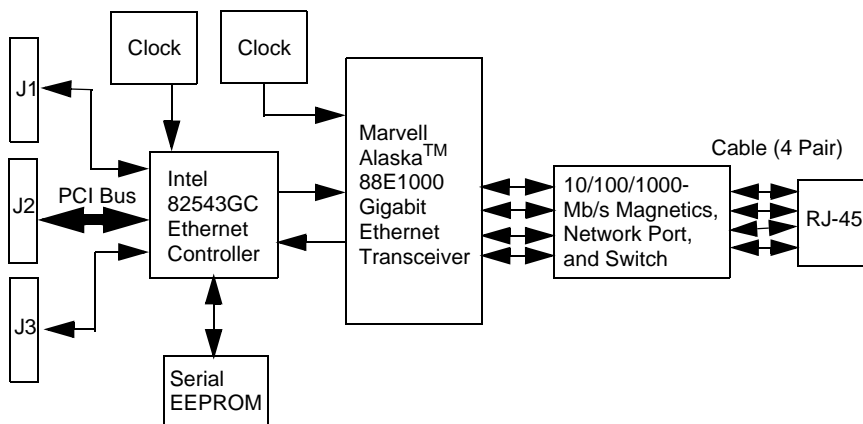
Clock

Clock

J1

J2

J3

PCI Bus

Intel 82543GC Ethernet Controller

Marvell Alaska$^{TM}$ 88E1000 Gigabit Ethernet Transceiver

Cable (4 Pair)

10/100/1000-Mb/s Magnetics, Network Port, and Switch

RJ-45

Serial EEPROM